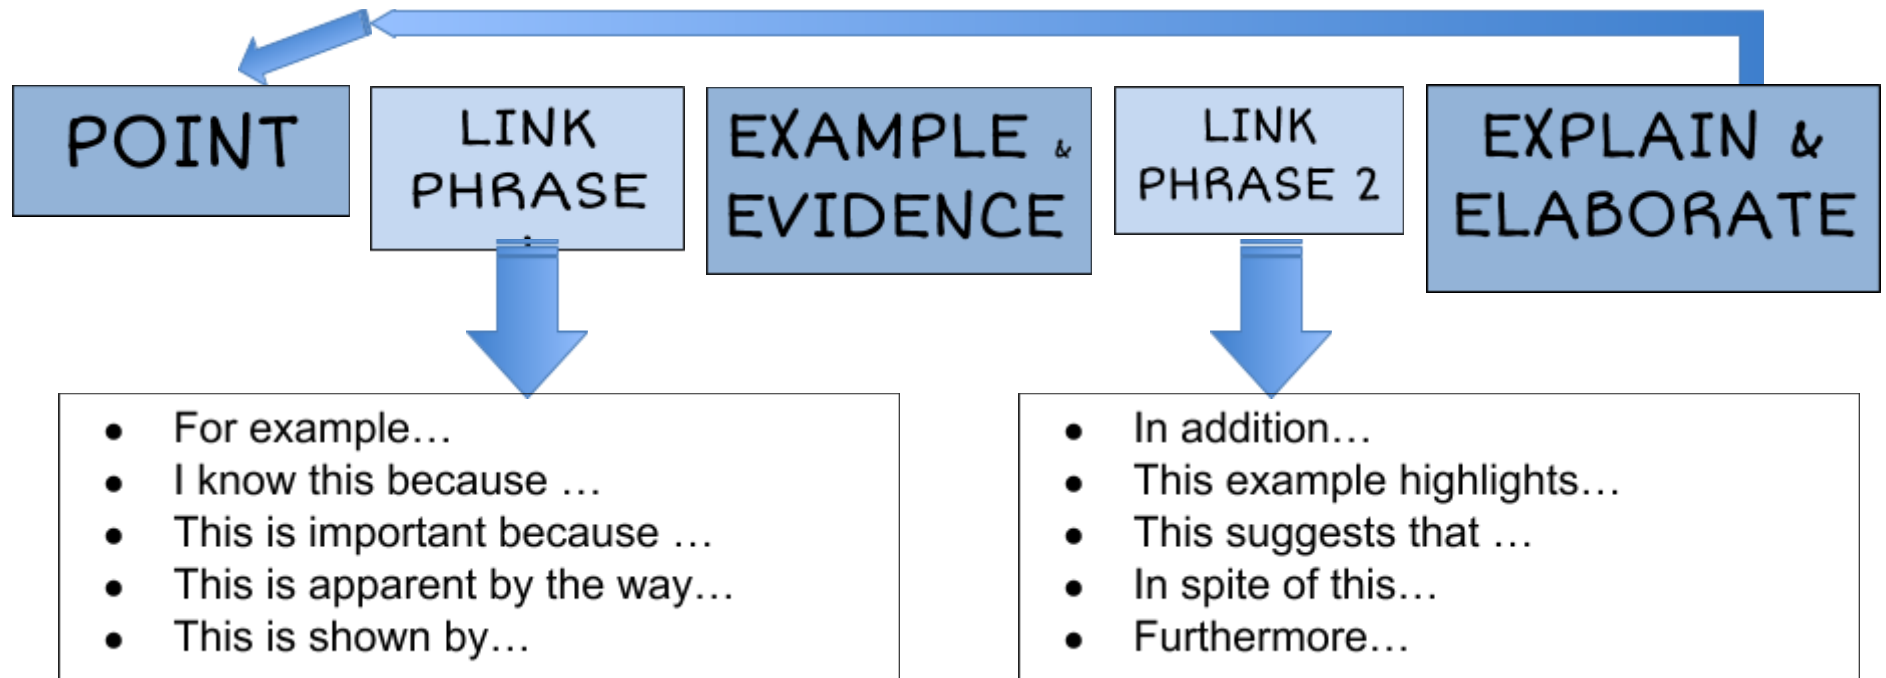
POINT

LINK PHRASE

EXAMPLE & EVIDENCE

LINK PHRASE 2

EXPLAIN & ELABORATE

- For example…
- I know this because …
- This is important because …
- This is apparent by the way…
- This is shown by…

- In addition…
- This example highlights…
- This suggests that …
- In spite of this…
- Furthermore…